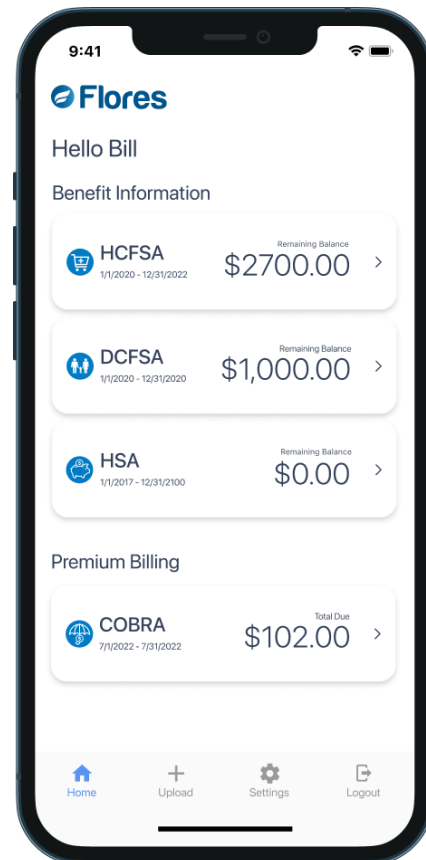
9:41

Flores

Hello Bill

Benefit Information

HCFSA
1/1/2020 - 12/31/2022
Remaining Balance
$2700.00

DCFSA
1/1/2020 - 12/31/2020
Remaining Balance
$1,000.00

HSA
1/1/2017 - 12/31/2100
Remaining Balance
$0.00

Premium Billing

COBRA
7/1/2022 - 7/31/2022
Total Due
$102.00

Home
Upload
Settings
Logout